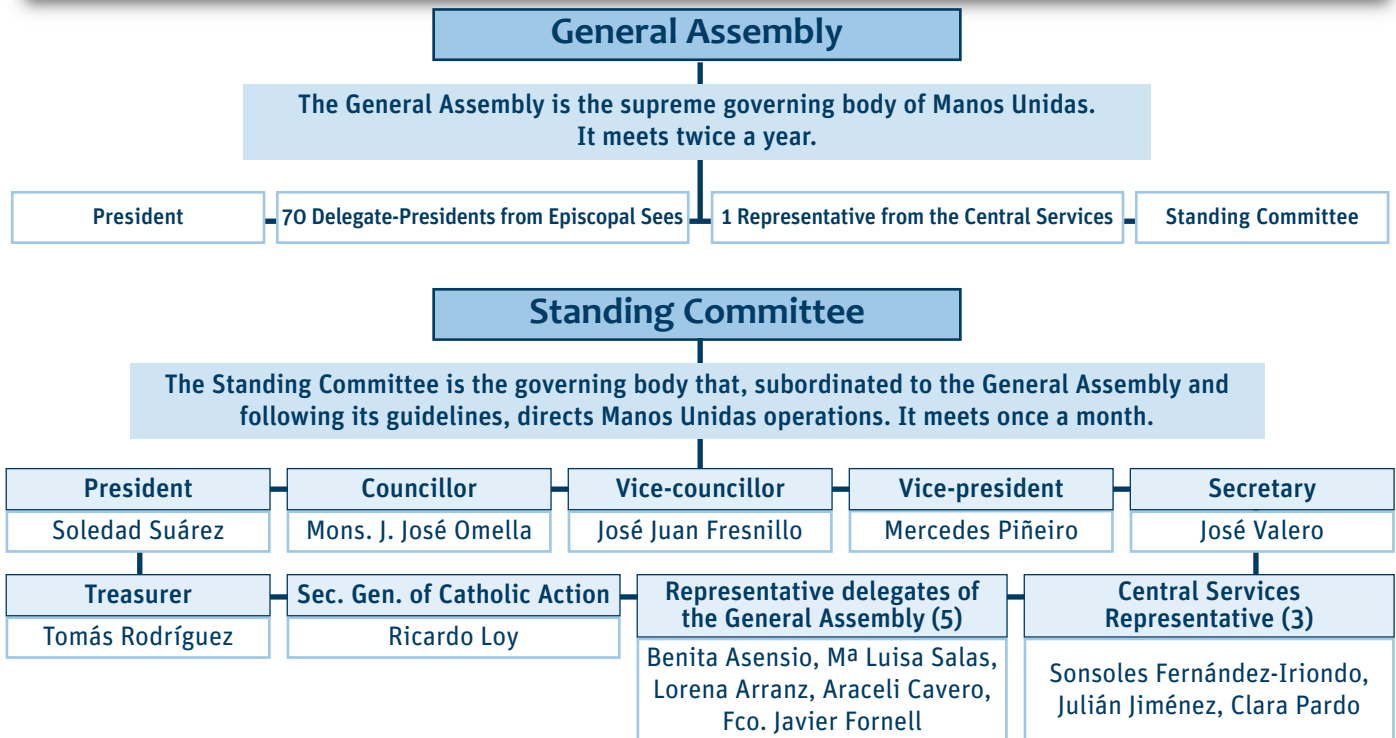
General Assembly

The General Assembly is the supreme governing body of Manos Unidas. It meets twice a year.

President

70 Delegate-Presidents from Episcopal Sees

1 Representative from the Central Services

Standing Committee

Standing Committee

The Standing Committee is the governing body that, subordinated to the General Assembly and following its guidelines, directs Manos Unidas operations. It meets once a month.

| President | Councillor | Vice-councillor | Vice-president | Secretary |
|---|---|---|---|---|
| Soledad Suárez | Mons. J. José Omella | José Juan Fresnillo | Mercedes Piñeiro | José Valero |

| Treasurer | Sec. Gen. of Catholic Action | Representative delegates of the General Assembly (5) | Central Services Representative (3) |
|---|---|---|---|
| Tomás Rodríguez | Ricardo Loy | Benita Asensio, Mª Luisa Salas, Lorena Arranz, Araceli Cavero, Fco. Javier Fornell | Sonsoles Fernández-Iriondo, Julián Jiménez, Clara Pardo |